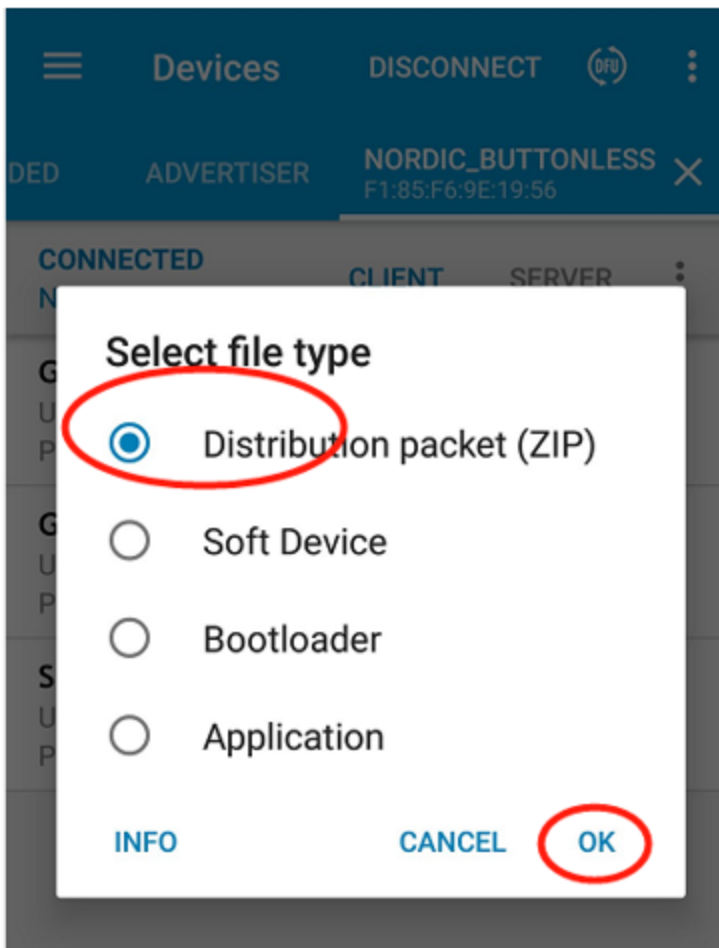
Devices DISCONNECT DFU

DED ADVERTISER NORDIC_BUTTONLESS F1:85:F6:9E:19:56

CONNECTED N CLIENT SERVER

G U P

G U P

S U P

Select file type

Distribution packet (ZIP)

Soft Device

Bootloader

Application

INFO CANCEL OK